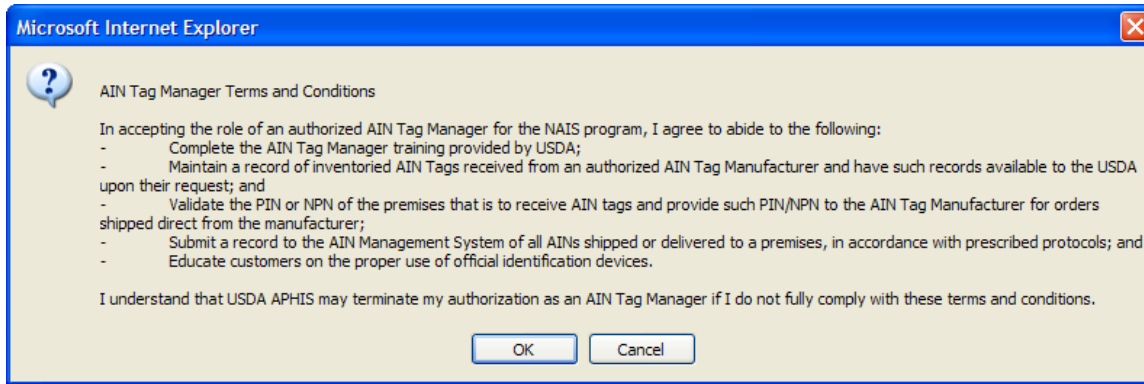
Microsoft Internet Explorer

AIN Tag Manager Terms and Conditions

In accepting the role of an authorized AIN Tag Manager for the NAIS program, I agree to abide to the following:
- Complete the AIN Tag Manager training provided by USDA;
- Maintain a record of inventoried AIN Tags received from an authorized AIN Tag Manufacturer and have such records available to the USDA upon their request; and
- Validate the PIN or NPN of the premises that is to receive AIN tags and provide such PIN/NPN to the AIN Tag Manufacturer for orders shipped direct from the manufacturer;
- Submit a record to the AIN Management System of all AINs shipped or delivered to a premises, in accordance with prescribed protocols; and
- Educate customers on the proper use of official identification devices.

I understand that USDA APHIS may terminate my authorization as an AIN Tag Manager if I do not fully comply with these terms and conditions.

OK Cancel